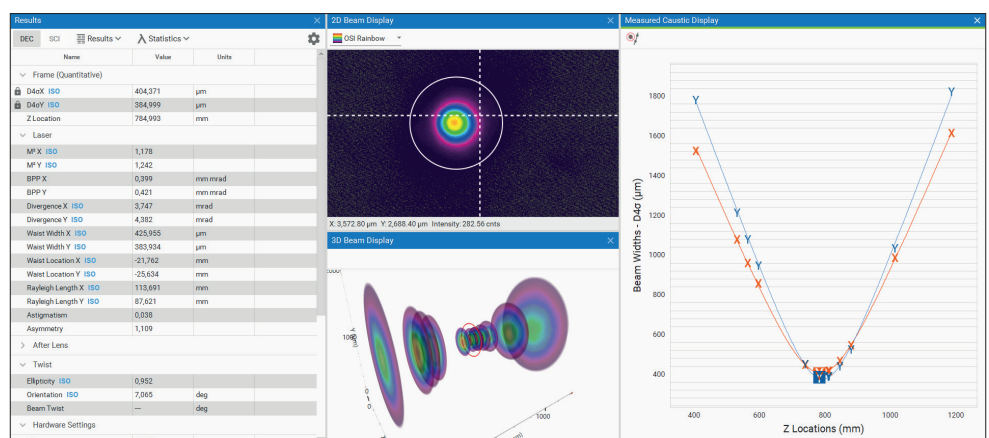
Results
DEC SCI Results Statistics

| Name | Value | Units |
|---|---|---|
| Frame (Quantitative) | | |
| D4σX ISO | 404,371 | μm |
| D4σY ISO | 384,999 | μm |
| Z Location | 784,993 | mm |
| Laser | | |
| M² X ISO | 1,178 | |
| M² Y ISO | 1,242 | |
| BPP X | 0,399 | mm mrad |
| BPP Y | 0,421 | mm mrad |
| Divergence X ISO | 3,747 | mrad |
| Divergence Y ISO | 4,382 | mrad |
| Waist Width X ISO | 425,955 | μm |
| Waist Width Y ISO | 383,934 | μm |
| Waist Location X ISO | -21,762 | mm |
| Waist Location Y ISO | -25,634 | mm |
| Rayleigh Length X ISO | 113,691 | mm |
| Rayleigh Length Y ISO | 87,621 | mm |
| Astigmatism | 0,038 | |
| Asymmetry | 1,109 | |
| After Lens | | |
| Twist | | |
| Ellipticity ISO | 0,952 | |
| Orientation ISO | 7,065 | deg |
| Beam Twist | --- | deg |
| Hardware Settings | | |

2D Beam Display
OSI Rainbow
X: 3,572.80 μm Y: 2,688.40 μm Intensity: 282.56 cnts

3D Beam Display
1000
1000

Measured Caustic Display
Beam Widths - D4σ (μm)
1800
1600
1400
1200
1000
800
600
400
Y X Y X Y X Y X Y X Y X Y X Y X
400 600 800 1000 1200
Z Locations (mm)